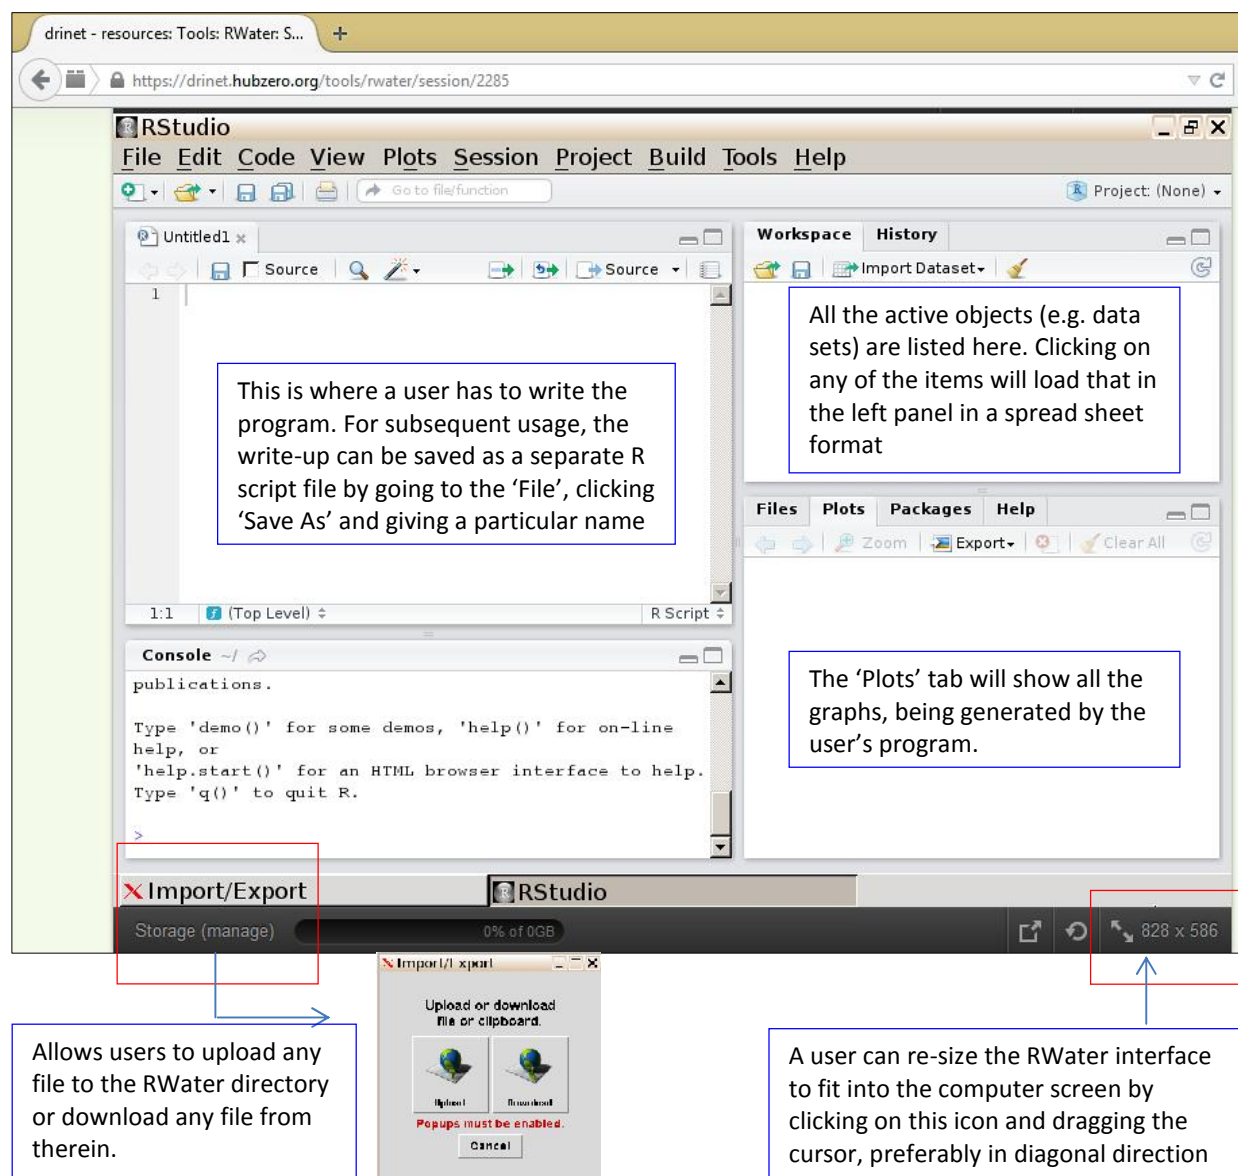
drinet - resources: Tools: RWater: S...

https://drinet.hubzero.org/tools/rwater/session/2285

RStudio

File Edit Code View Plots Session Project Build Tools Help

Go to file/function

Project: (None)

Untitled1

Source

Source

1

This is where a user has to write the program. For subsequent usage, the write-up can be saved as a separate R script file by going to the 'File', clicking 'Save As' and giving a particular name

1:1 (Top Level) R Script

Workspace History

Import Dataset

All the active objects (e.g. data sets) are listed here. Clicking on any of the items will load that in the left panel in a spread sheet format

Files Plots Packages Help

Zoom Export Clear All

The 'Plots' tab will show all the graphs, being generated by the user's program.

Console ~/

publications.

Type 'demo()' for some demos, 'help()' for on-line help, or
'help.start()' for an HTML browser interface to help.
Type 'q()' to quit R.

>

Import/Export

RStudio

Storage (manage) 0% of 0GB

828 x 586

Import/Export

Upload or download file or clipboard.

Upload Download

Popups must be enabled.

Cancel

Allows users to upload any file to the RWater directory or download any file from therein.

A user can re-size the RWater interface to fit into the computer screen by clicking on this icon and dragging the cursor, preferably in diagonal direction